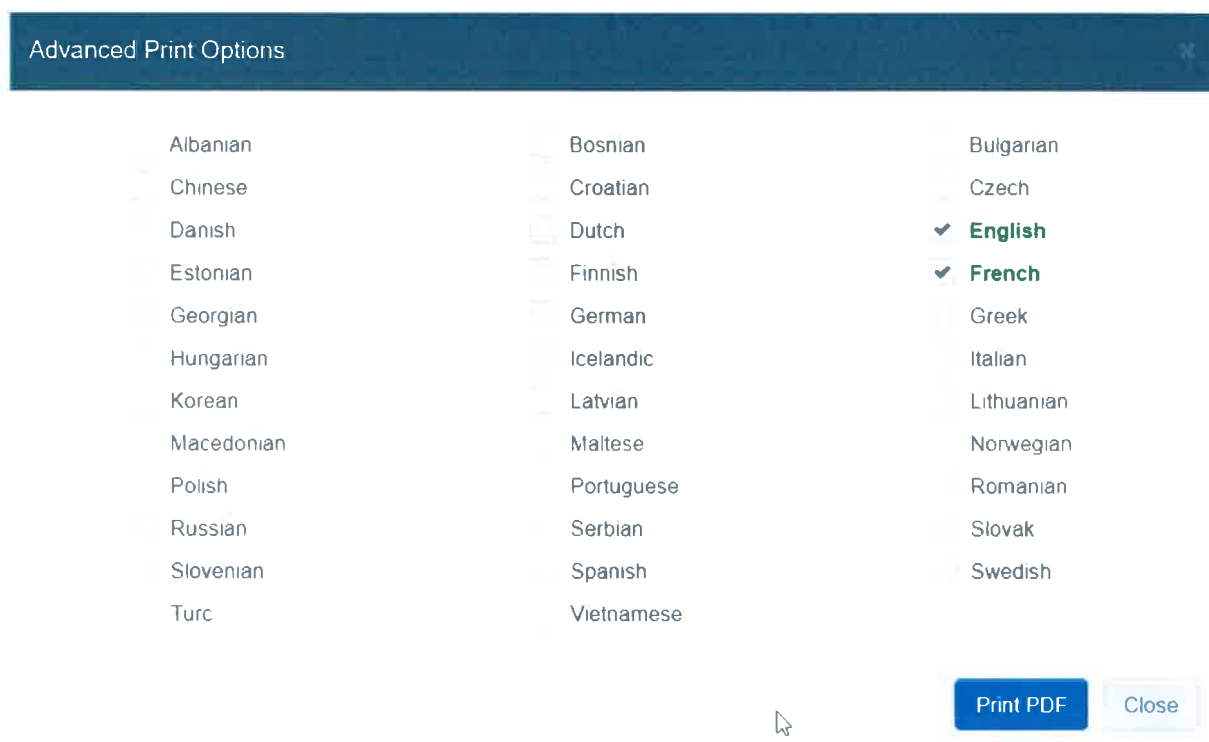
Advanced Print Options

×

| | | |
|---|---|---|
| Albanian | Bosnian | Bulgarian |
| Chinese | Croatian | Czech |
| Danish | Dutch | ✔ English |
| Estonian | Finnish | ✔ French |
| Georgian | German | Greek |
| Hungarian | Icelandic | Italian |
| Korean | Latvian | Lithuanian |
| Macedonian | Maltese | Norwegian |
| Polish | Portuguese | Romanian |
| Russian | Serbian | Slovak |
| Slovenian | Spanish | Swedish |
| Turc | Vietnamese | |

Print PDF

Close